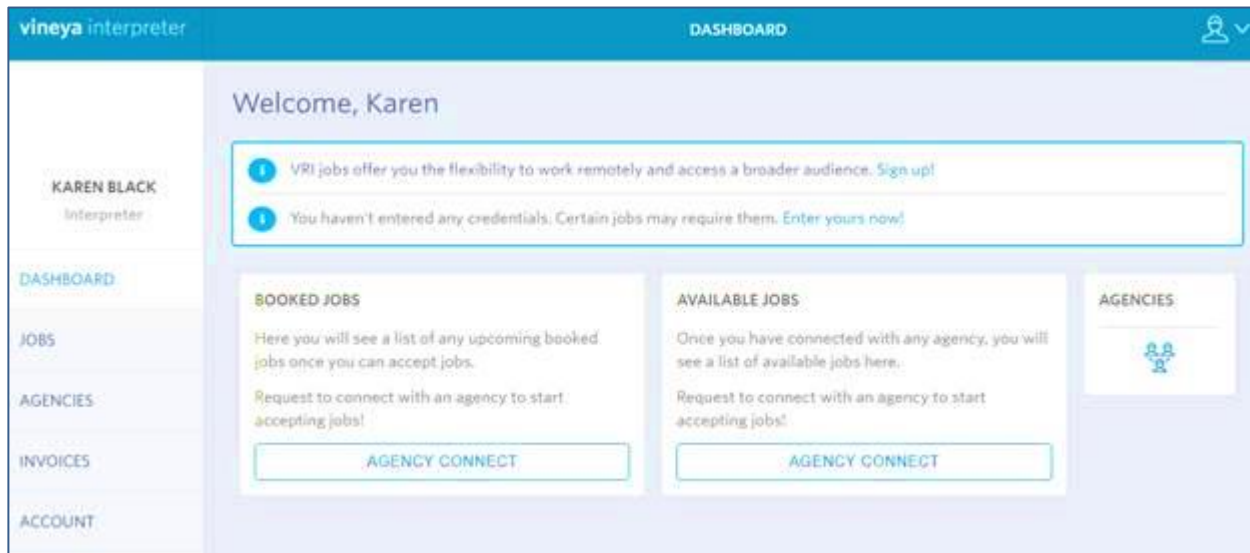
vineya interpreter

DASHBOARD

Welcome, Karen

VRI jobs offer you the flexibility to work remotely and access a broader audience. Sign up!

You haven't entered any credentials. Certain jobs may require them. Enter yours now!

KAREN BLACK
Interpreter

DASHBOARD

JOBS

AGENCIES

INVOICES

ACCOUNT

BOOKED JOBS

Here you will see a list of any upcoming booked jobs once you can accept jobs.

Request to connect with an agency to start accepting jobs!

AGENCY CONNECT

AVAILABLE JOBS

Once you have connected with any agency, you will see a list of available jobs here.

Request to connect with an agency to start accepting jobs!

AGENCY CONNECT

AGENCIES